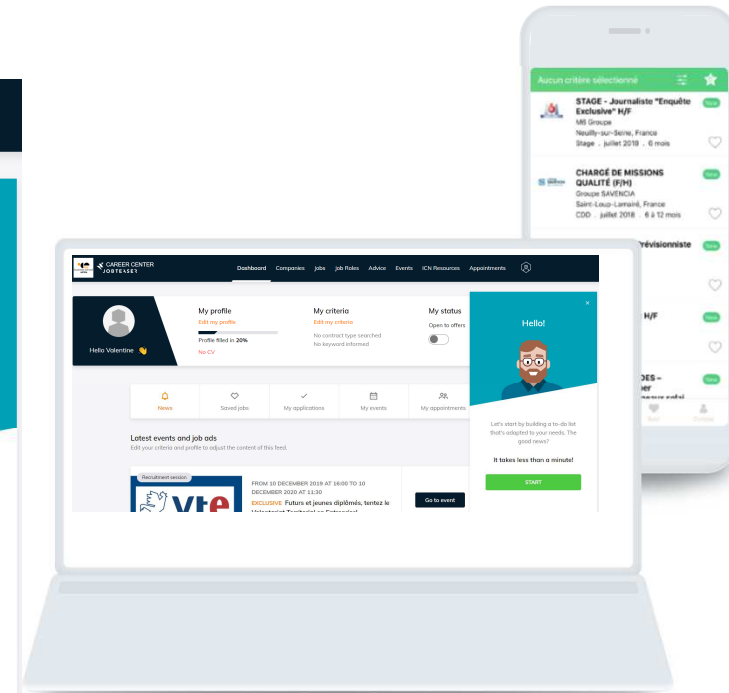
Aucun critère sélectionné

STAGE - Journaliste "Enquête Exclusive" H/F
M6 Groupe
Neuilly-sur-Seine, France
Stage . juillet 2018 . 6 mois
New

CHARGÉ DE MISSIONS QUALITÉ (F/H)
Groupe SAVENCIA
Saint-Loup-Lamairé, France
CDD . juillet 2018 . 6 à 12 mois
New

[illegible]révisionniste
New

H/F
New

DES –
New

CAREER CENTER JOBTEASER
Dashboard Companies Jobs Job Roles Advice Events ICN Resources Appointments

Hello Valentine 👋

My profile
Edit my profile
Profile filled in 20%
No CV

My criteria
Edit my criteria
No contract type searched
No keyword informed

My status
Open to offers

News Saved jobs My applications My events My appointments

Latest events and job ads
Edit your criteria and profile to adjust the content of this feed.

Recruitment session
FROM 10 DECEMBER 2019 AT 16:00 TO 10 DECEMBER 2020 AT 11:30
EXCLUSIVE Futurs et jeunes diplômés, tentez le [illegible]
Go to event

×
Hello!
Let's start by building a to-do list that's adapted to your needs. The good news?
It takes less than a minute!
START